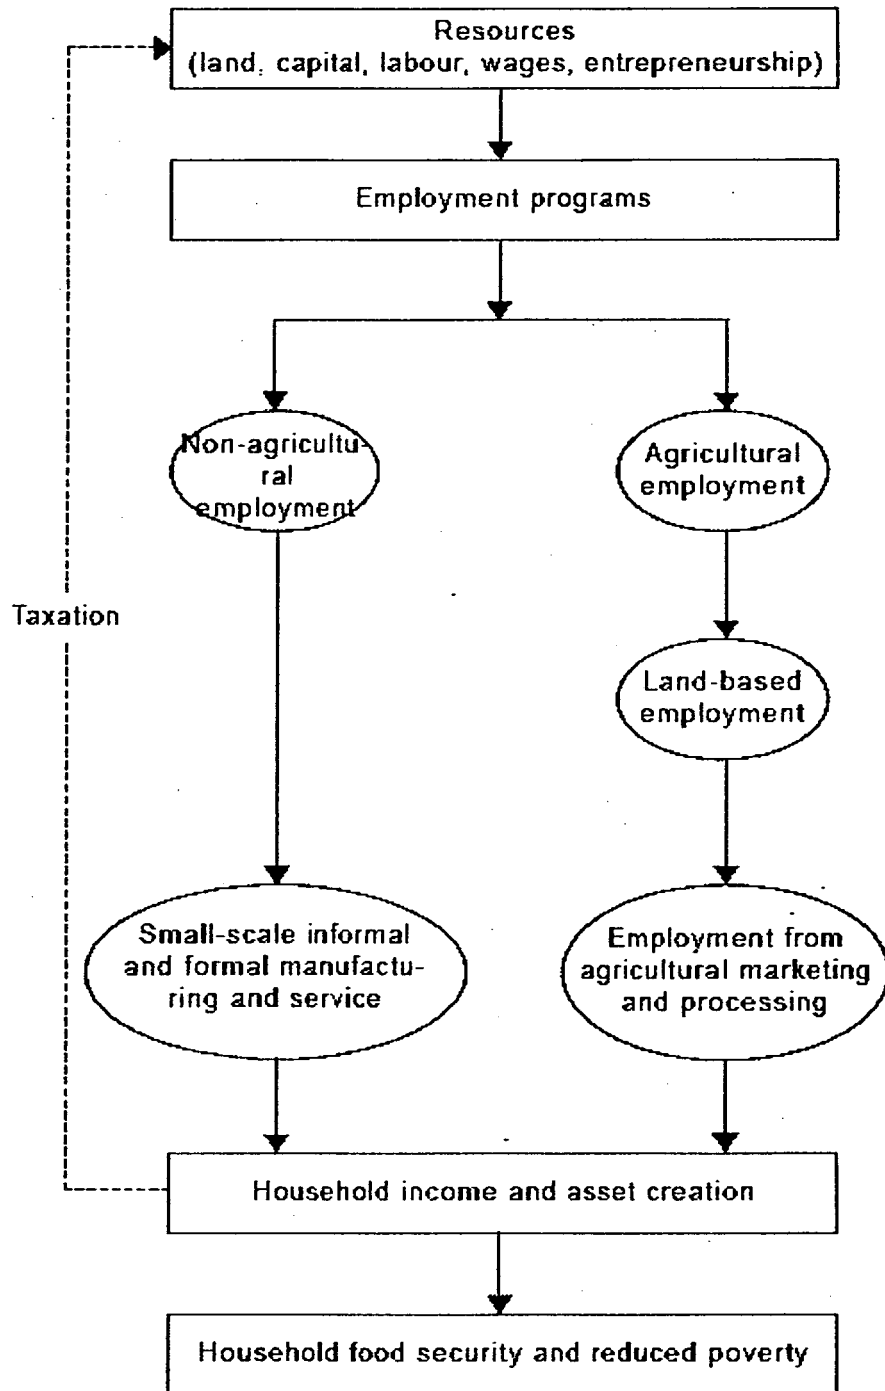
Resources
(land, capital, labour, wages, entrepreneurship)

Employment programs

Non-agricultural employment

Agricultural employment

Taxation

Land-based employment

Small-scale informal and formal manufacturing and service

Employment from agricultural marketing and processing

Household income and asset creation

Household food security and reduced poverty